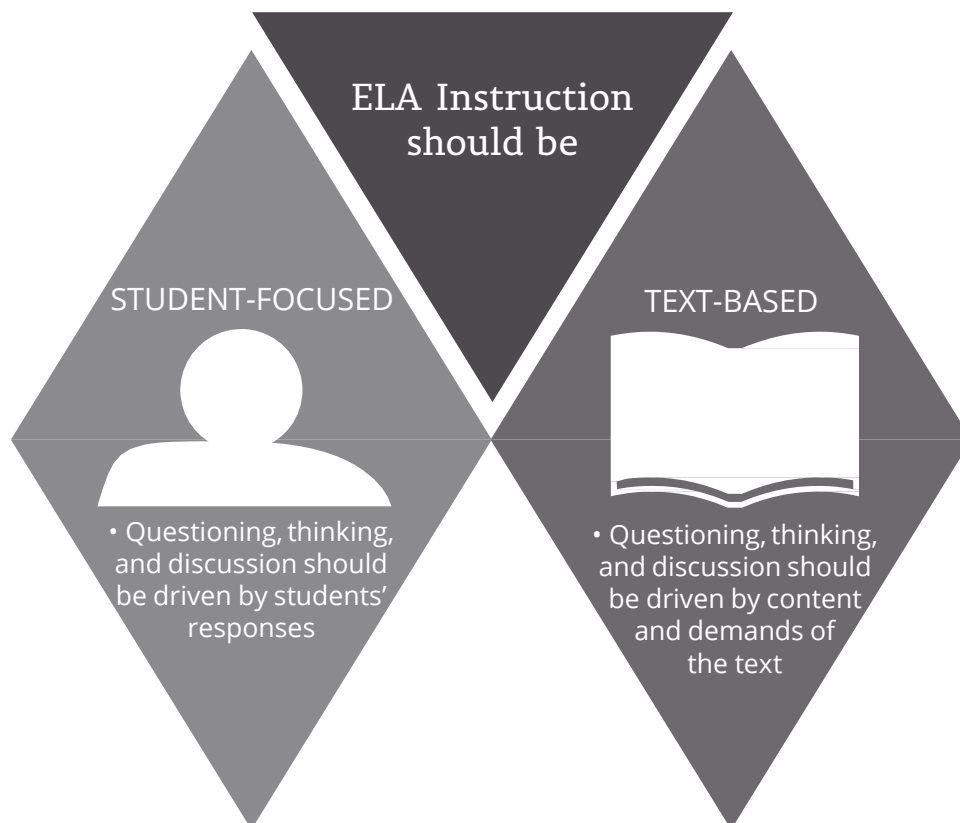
ELA Instruction should be

STUDENT-FOCUSED

• Questioning, thinking, and discussion should be driven by students' responses

TEXT-BASED

• Questioning, thinking, and discussion should be driven by content and demands of the text